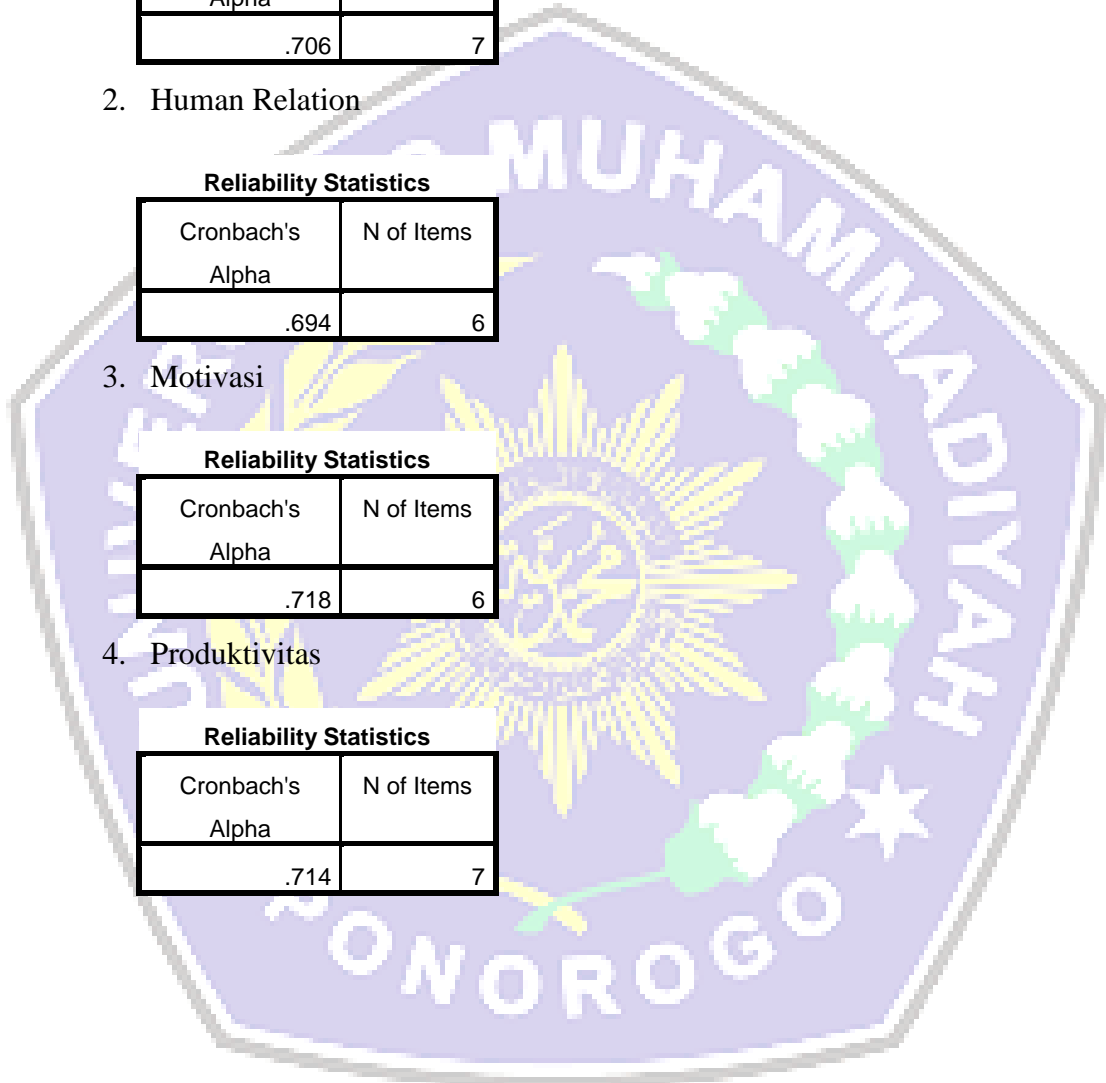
| Alpha | |
|---|---|
| .706 | 7 |

2. Human Relation

**Reliability Statistics**

| Cronbach's Alpha | N of Items |
|---|---|
| .694 | 6 |

3. Motivasi

**Reliability Statistics**

| Cronbach's Alpha | N of Items |
|---|---|
| .718 | 6 |

4. Produktivitas

**Reliability Statistics**

| Cronbach's Alpha | N of Items |
|---|---|
| .714 | 7 |

MUHAMMADIYAH
PONOROGO